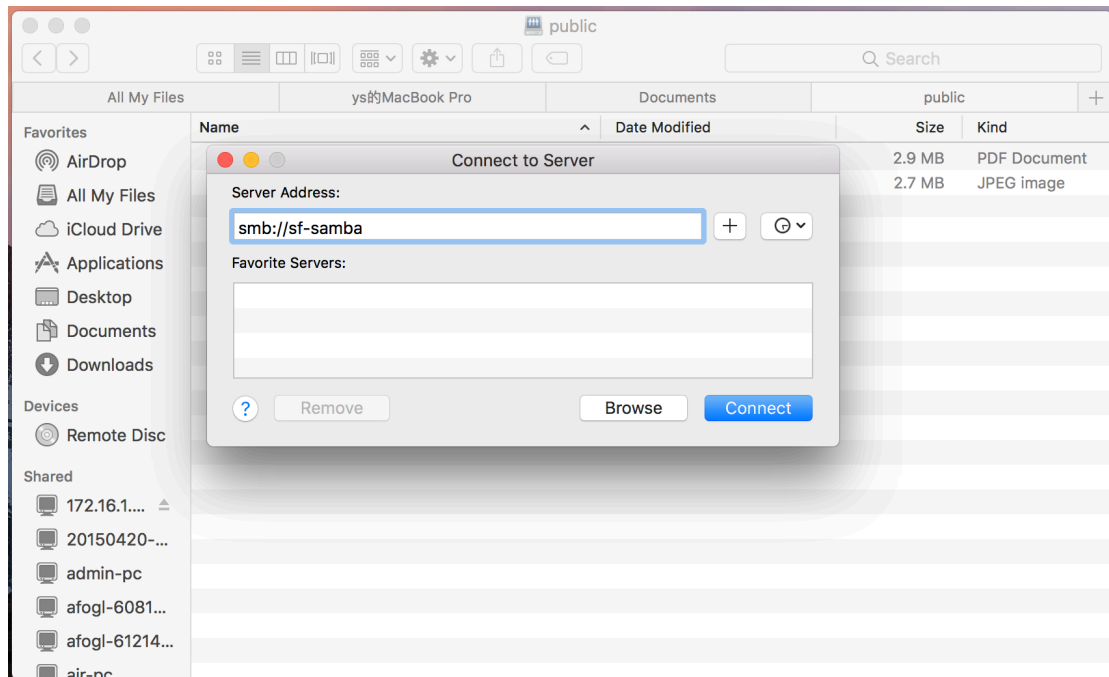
public

Search

All My Files | ys的MacBook Pro | Documents | public

Favorites
AirDrop
All My Files
iCloud Drive
Applications
Desktop
Documents
Downloads

Devices
Remote Disc

Shared
172.16.1....
20150420-...
admin-pc
afogl-6081...
afogl-61214...
air-pc

Name | Date Modified | Size | Kind
2.9 MB | PDF Document
2.7 MB | JPEG image

Connect to Server
Server Address:
smb://sf-samba
Favorite Servers:
?
Remove
Browse
Connect